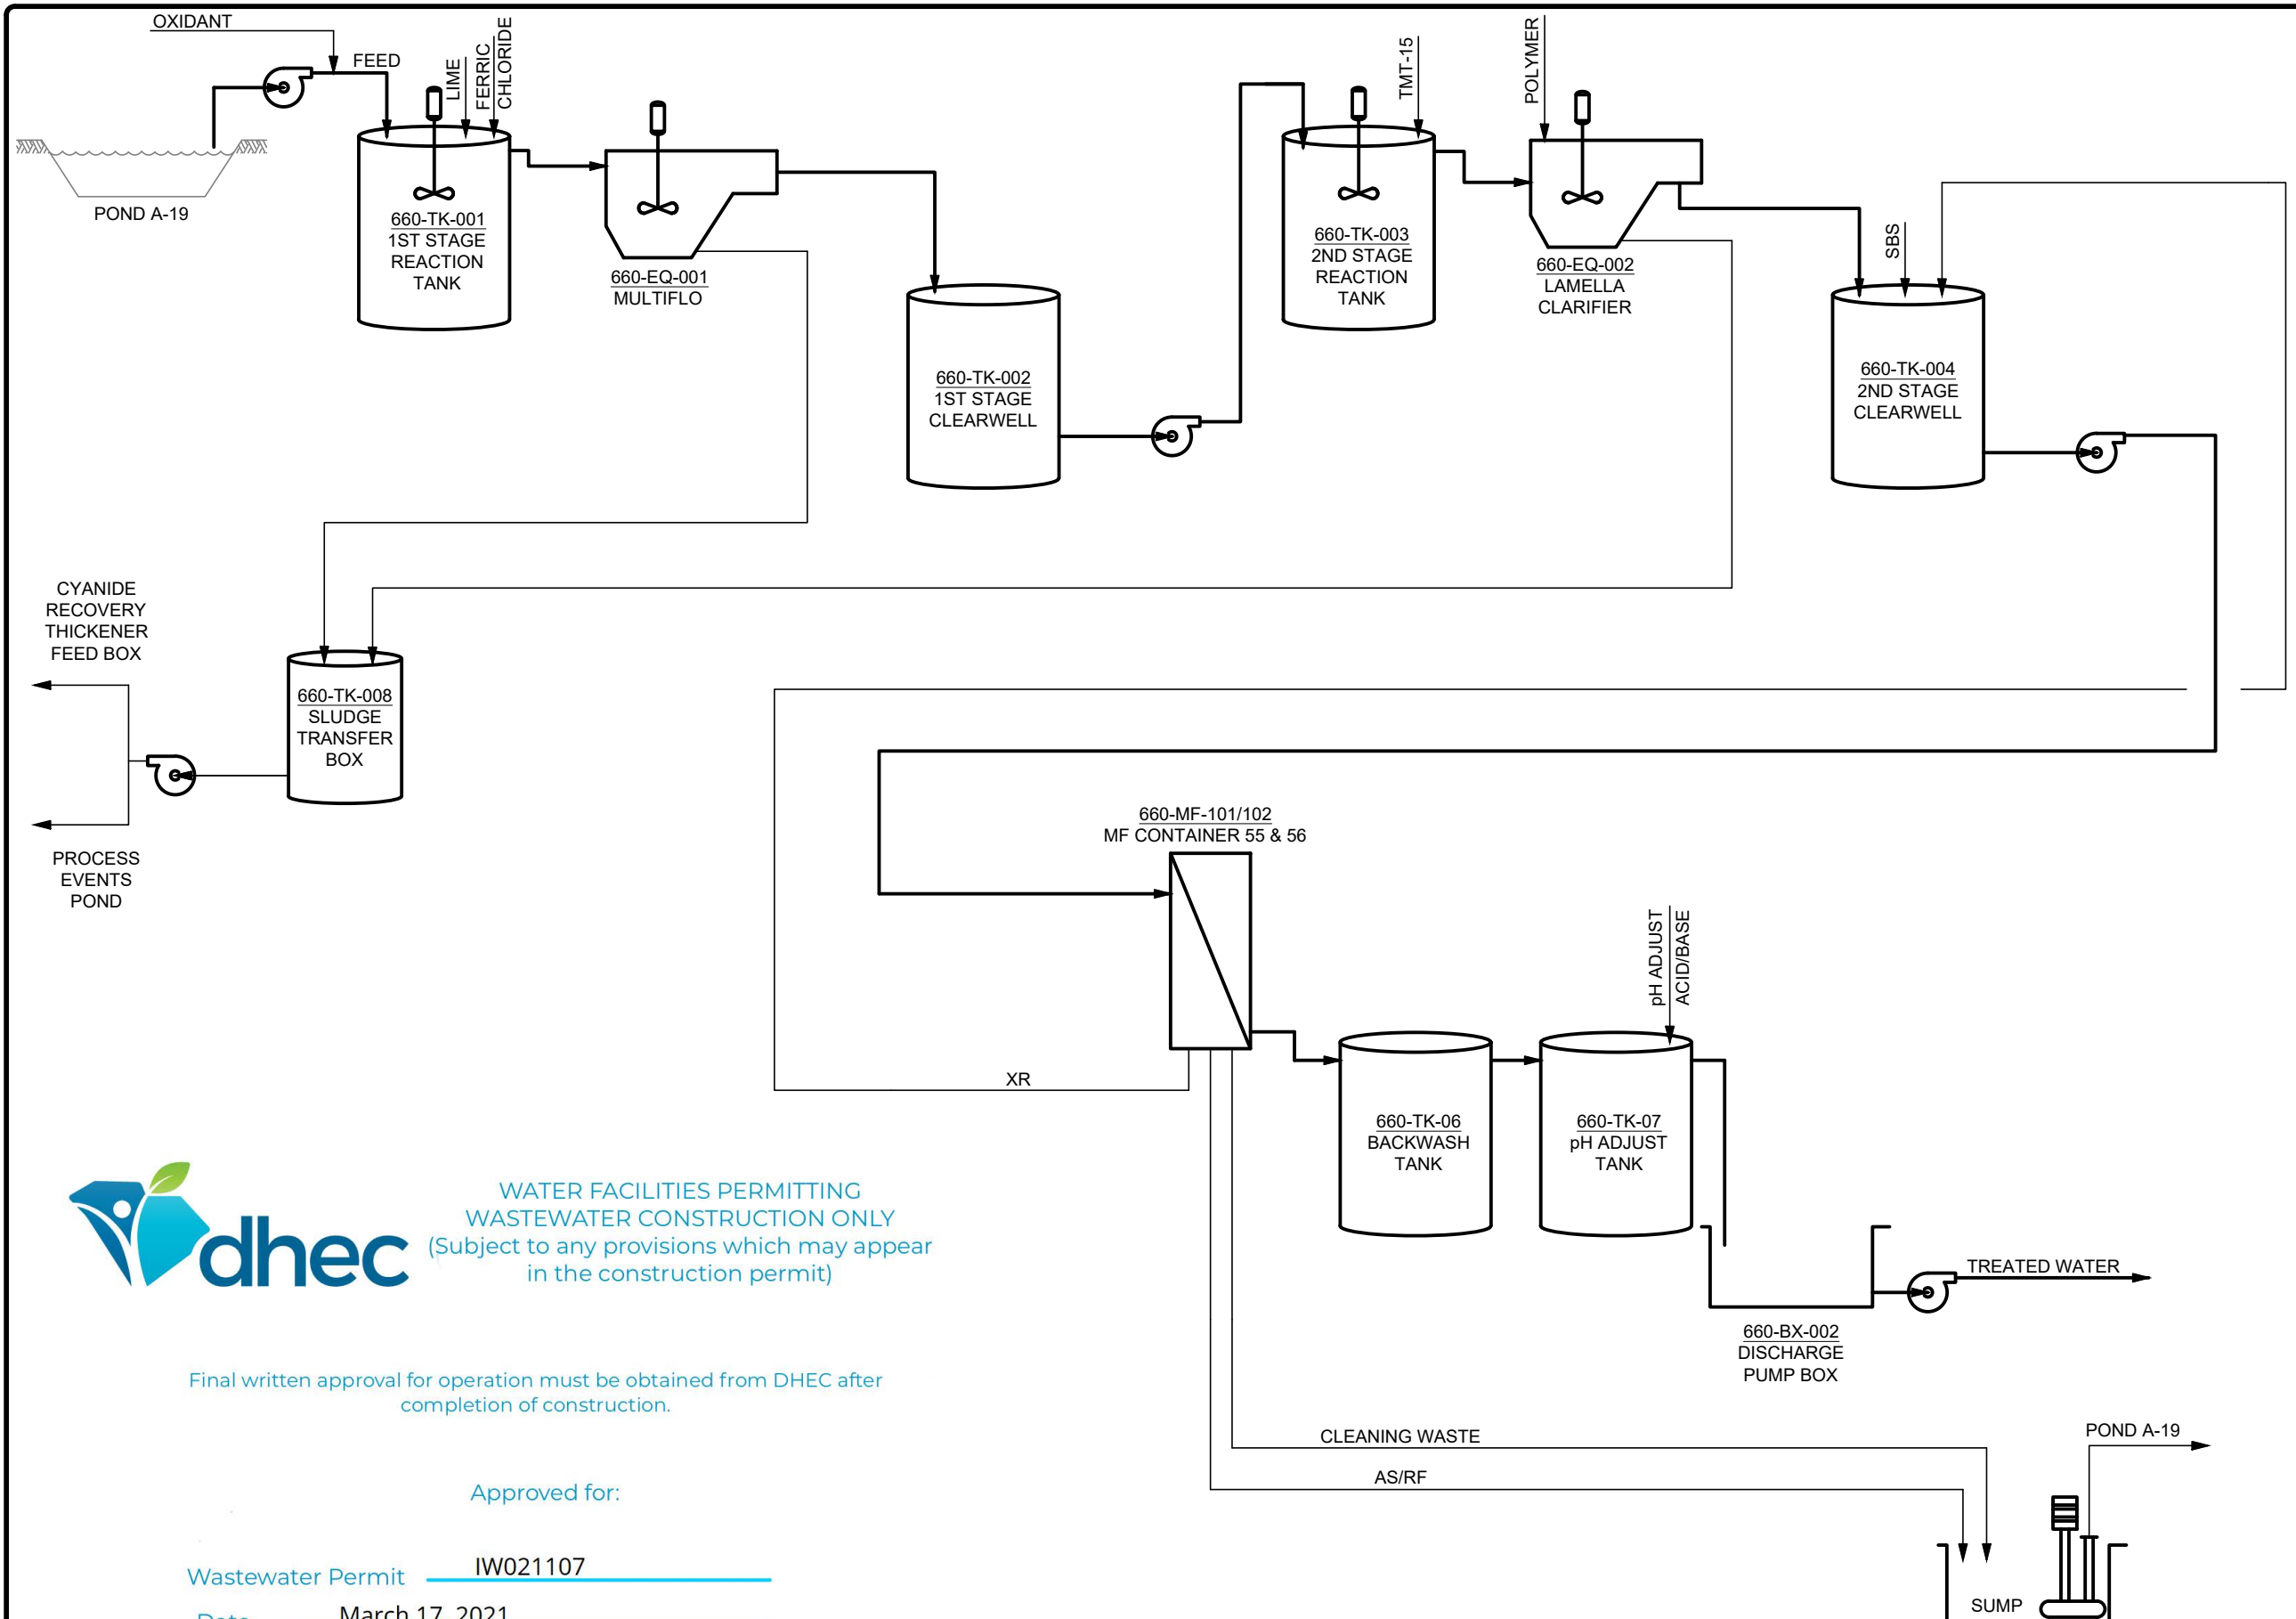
OXIDANT

FEED

LIME

FERRIC CHLORIDE

POND A-19

660-TK-001
1ST STAGE REACTION TANK

660-EQ-001
MULTIFLO

660-TK-002
1ST STAGE CLEARWELL

TMT-15

POLYMER

660-TK-003
2ND STAGE REACTION TANK

660-EQ-002
LAMELLA CLARIFIER

SBS

660-TK-004
2ND STAGE CLEARWELL

CYANIDE RECOVERY THICKENER FEED BOX

660-TK-008
SLUDGE TRANSFER BOX

PROCESS EVENTS POND

660-MF-101/102
MF CONTAINER 55 & 56

pH ADJUST
ACID/BASE

XR

660-TK-06
BACKWASH TANK

660-TK-07
pH ADJUST TANK

TREATED WATER

660-BX-002
DISCHARGE PUMP BOX

dhec

WATER FACILITIES PERMITTING
WASTEWATER CONSTRUCTION ONLY
(Subject to any provisions which may appear in the construction permit)

Final written approval for operation must be obtained from DHEC after completion of construction.

CLEANING WASTE

AS/RF

POND A-19

Approved for:

Wastewater Permit IW021107

SUMP

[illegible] March 17, 2021